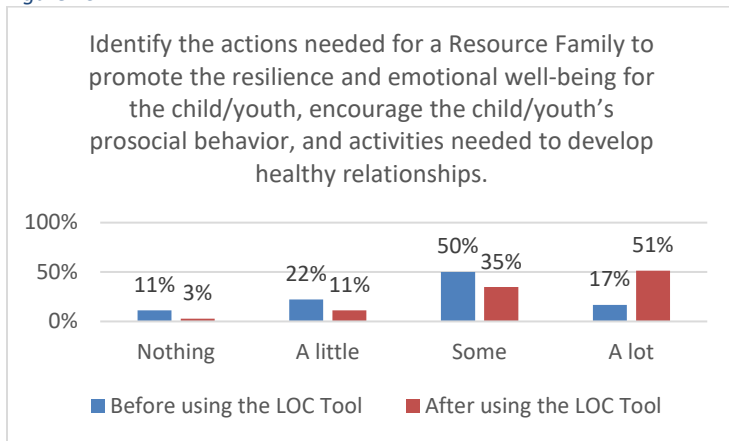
Identify the actions needed for a Resource Family to promote the resilience and emotional well-being for the child/youth, encourage the child/youth's prosocial behavior, and activities needed to develop healthy relationships.

100%
50%
0%

11% 3%
22% 11%
50% 35%
17% 51%

Nothing
A little
Some
A lot

Before using the LOC Tool
After using the LOC Tool